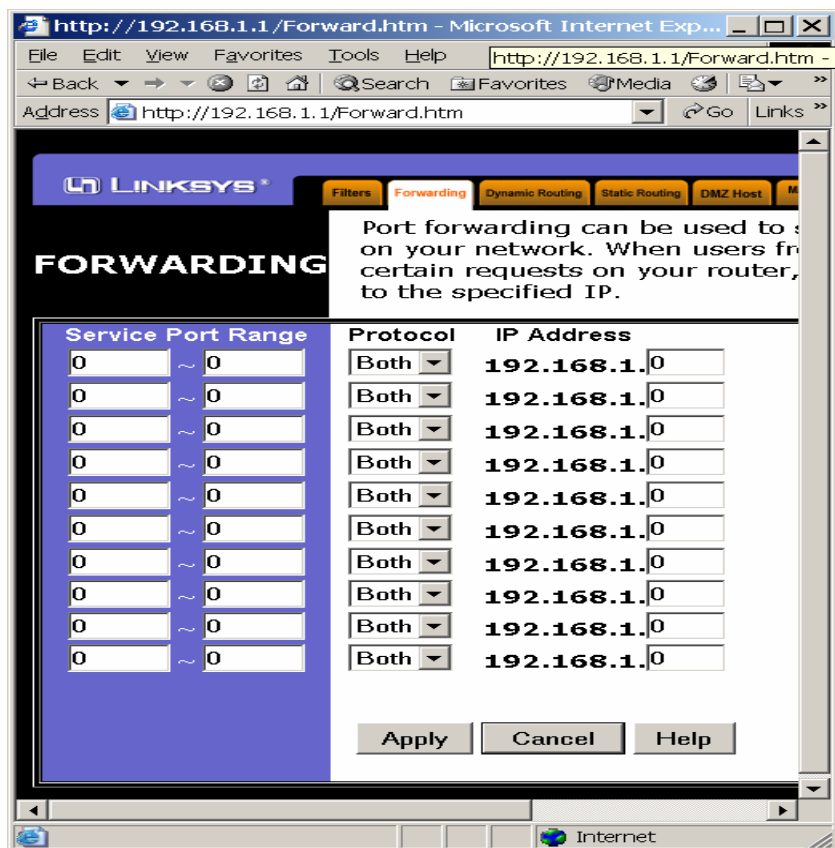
http://192.168.1.1/Forward.htm - Microsoft Internet Exp...

File Edit View Favorites Tools Help http://192.168.1.1/Forward.htm -

Back Search Favorites Media

Address http://192.168.1.1/Forward.htm Go Links »

LINKSYS®

Filters Forwarding Dynamic Routing Static Routing DMZ Host M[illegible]

FORWARDING

Port forwarding can be used to s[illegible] on your network. When users fr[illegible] certain requests on your router, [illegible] to the specified IP.

| Service Port Range | Protocol | IP Address |
|---|---|---|
| 0 ~ 0 | Both | 192.168.1.0 |
| 0 ~ 0 | Both | 192.168.1.0 |
| 0 ~ 0 | Both | 192.168.1.0 |
| 0 ~ 0 | Both | 192.168.1.0 |
| 0 ~ 0 | Both | 192.168.1.0 |
| 0 ~ 0 | Both | 192.168.1.0 |
| 0 ~ 0 | Both | 192.168.1.0 |
| 0 ~ 0 | Both | 192.168.1.0 |
| 0 ~ 0 | Both | 192.168.1.0 |
| 0 ~ 0 | Both | 192.168.1.0 |

Apply Cancel Help

Internet